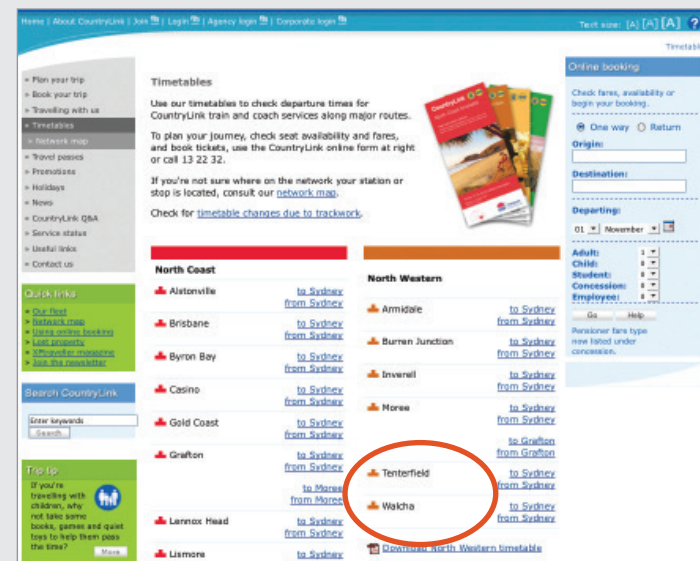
Home | About CountryLink | Join | Login | Agency login | Corporate login

Text size: [A] [A] [A] ?

Timetable

» Plan your trip
» Book your trip
» Travelling with us
» Timetables
» Network map
» Travel passes
» Promotions
» Holidays
» News
» CountryLink Q&A
» Service status
» Useful links
» Contact us

Quick links
» Our fleet
» Network map
» Using online booking
» Lost property
» XPtraveller magazine
» Join the newsletter

Search CountryLink
Enter keywords
Search

Trip tip
If you're travelling with children, why not take some books, games and quiet toys to help them pass the time?
More

Timetables

Use our timetables to check departure times for CountryLink train and coach services along major routes.

To plan your journey, check seat availability and fares, and book tickets, use the CountryLink online form at right or call 13 22 32.

If you're not sure where on the network your station or stop is located, consult our network map.

Check for timetable changes due to trackwork.

North Coast

| | |
|---|---|
| Alstonville | to Sydney from Sydney |
| Brisbane | to Sydney from Sydney |
| Byron Bay | to Sydney from Sydney |
| Casino | to Sydney from Sydney |
| Gold Coast | to Sydney from Sydney |
| Grafton | to Sydney from Sydney to Moree from Moree |
| Lennox Head | to Sydney from Sydney |
| Lismore | to Sydney |

North Western

| | |
|---|---|
| Armidale | to Sydney from Sydney |
| Burren Junction | to Sydney from Sydney |
| Inverell | to Sydney from Sydney |
| Moree | to Sydney from Sydney to Grafton from Grafton |
| Tenterfield | to Sydney from Sydney |
| Walcha | to Sydney from Sydney |

Download North Western timetable

Online booking

Check fares, availability or begin your booking.

One way Return

Origin:

Destination:

Departing:
01 November

Adult: 1
Child: 0
Student: 0
Concession: 0
Employee: 0

Go Help

Pensioner fare type now listed under concession.